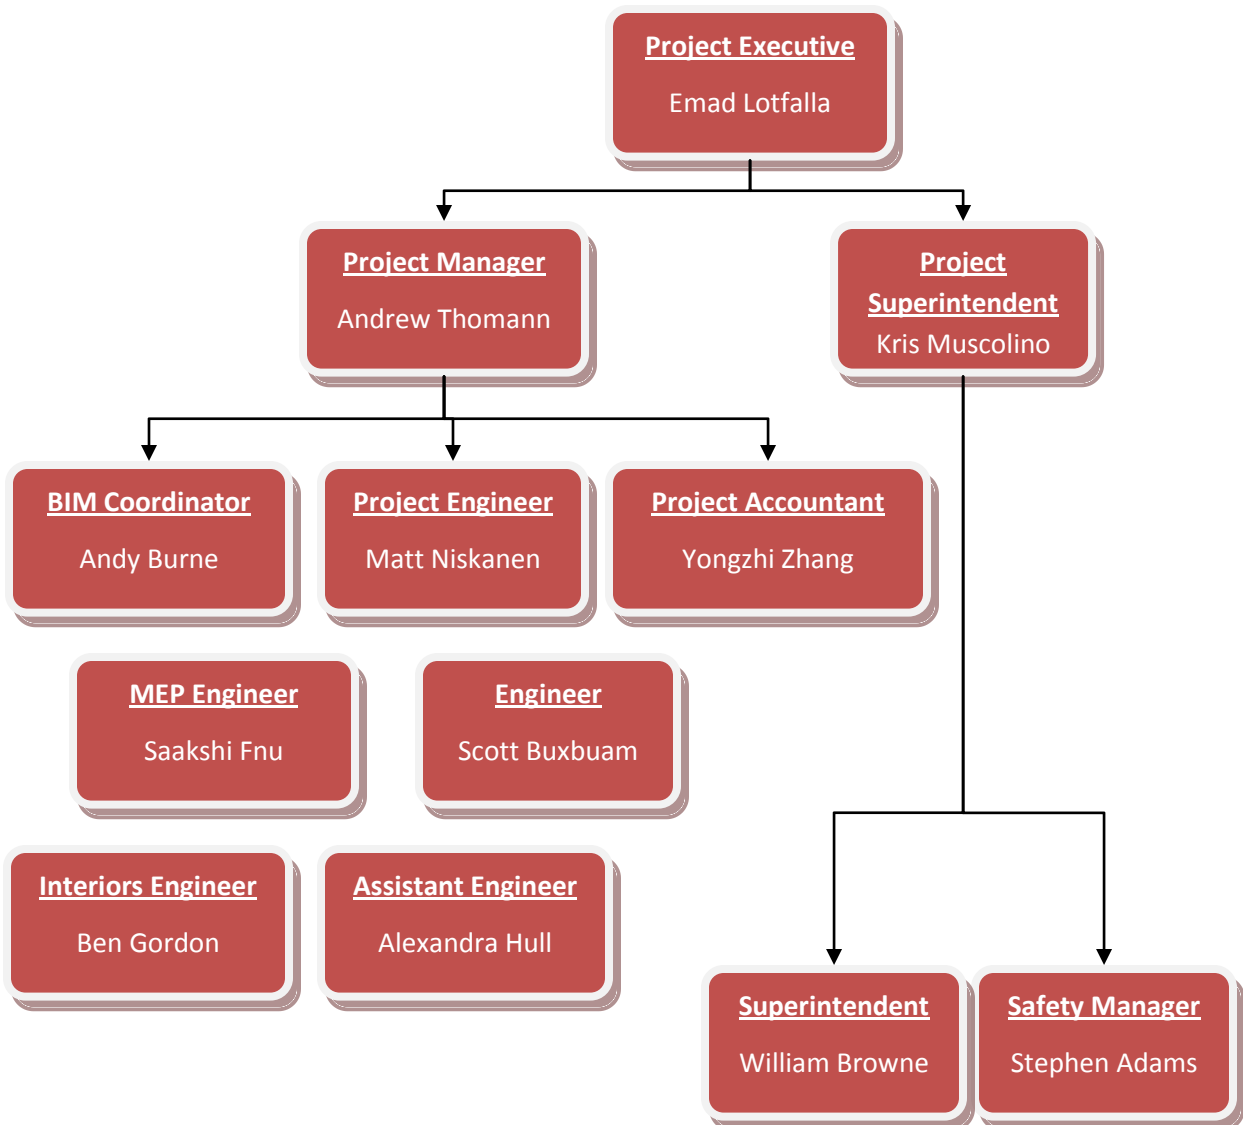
Project Executive
Emad Lotfalla

Project Manager
Andrew Thomann

Project Superintendent
Kris Muscolino

BIM Coordinator
Andy Burne

Project Engineer
Matt Niskanen

Project Accountant
Yongzhi Zhang

MEP Engineer
Saakshi Fnu

Engineer
Scott Buxbuam

Interiors Engineer
Ben Gordon

Assistant Engineer
Alexandra Hull

Superintendent
William Browne

Safety Manager
Stephen Adams